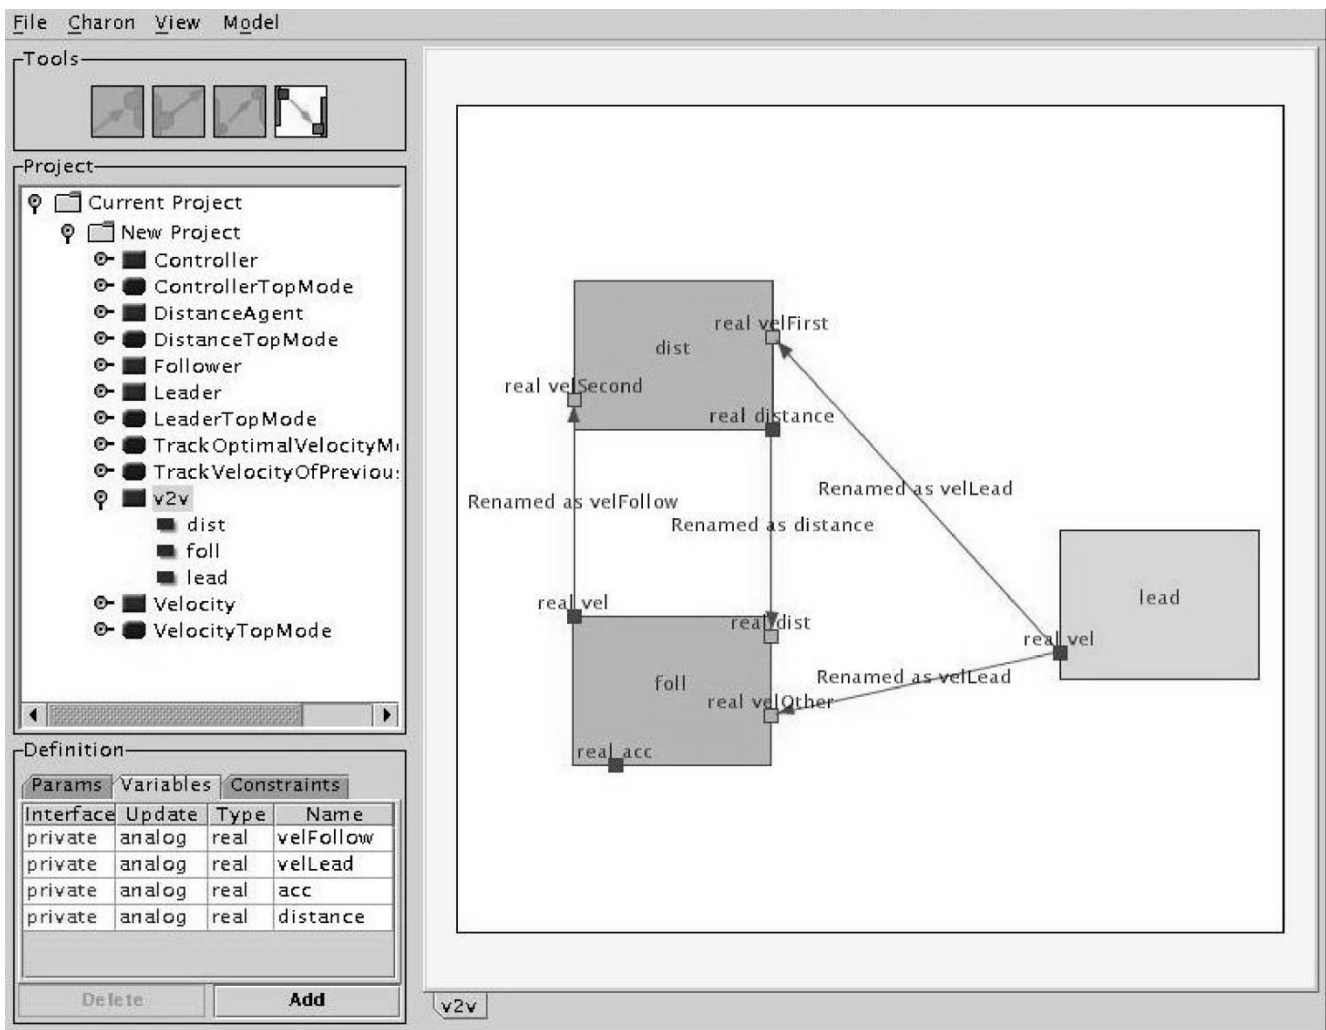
File Charon View Model

Tools

Project

Current Project
New Project
Controller
ControllerTopMode
DistanceAgent
DistanceTopMode
Follower
Leader
LeaderTopMode
TrackOptimalVelocityM
TrackVelocityOfPreviou
v2v
dist
foll
lead
Velocity
VelocityTopMode

Definition

Params Variables Constraints

| Interface | Update | Type | Name |
|---|---|---|---|
| private | analog | real | velFollow |
| private | analog | real | velLead |
| private | analog | real | acc |
| private | analog | real | distance |

Delete Add

dist
real velFirst
real velSecond
real distance
Renamed as velFollow
Renamed as velLead
Renamed as distance
lead
real vel
real dist
real vel
foll
Renamed as velLead
real velOther
real acc

v2v